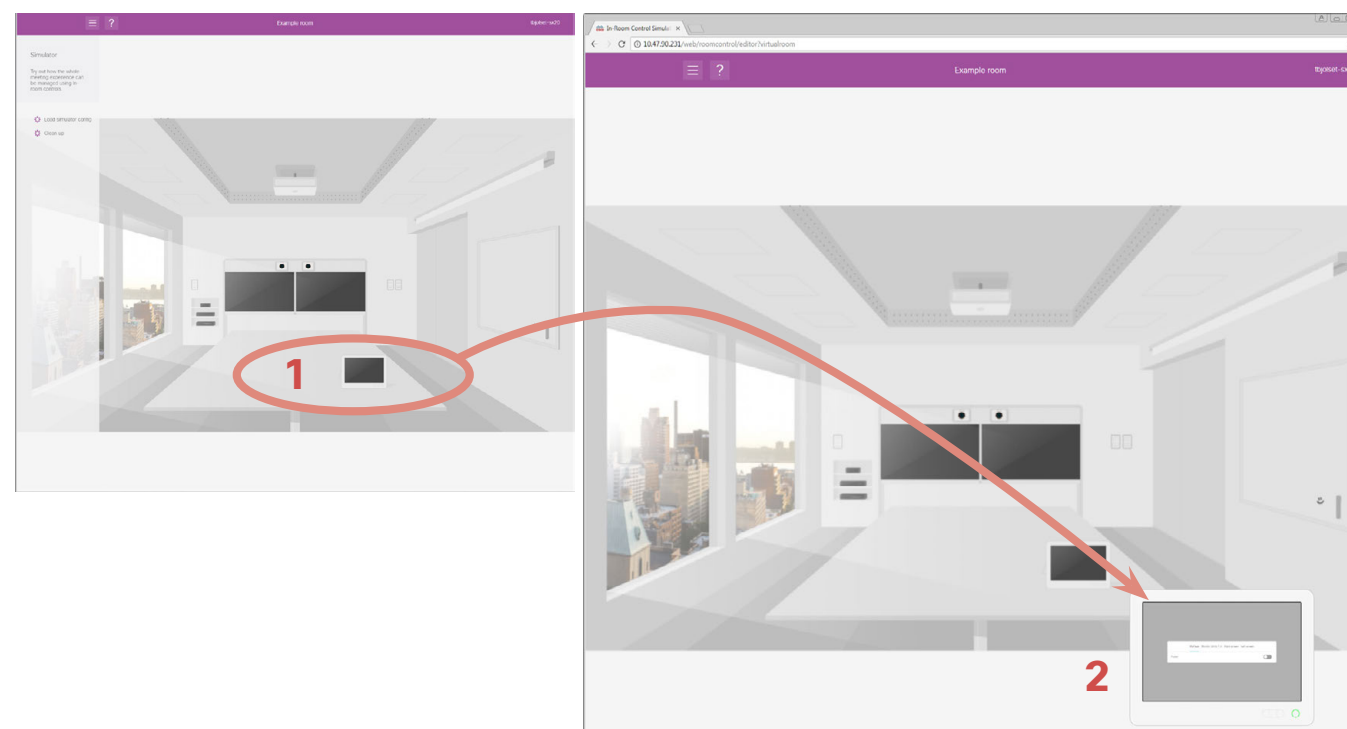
Example room

tbjelset-sx20

Simulator

Try out how the whole meeting experience can be managed using in-room controls

Load simulator config

Clean up

1

In-Room Control Simulat ×

10.47.90.231/web/roomcontrol/editor?virtualroom

Example room

tbjelset-sx

2